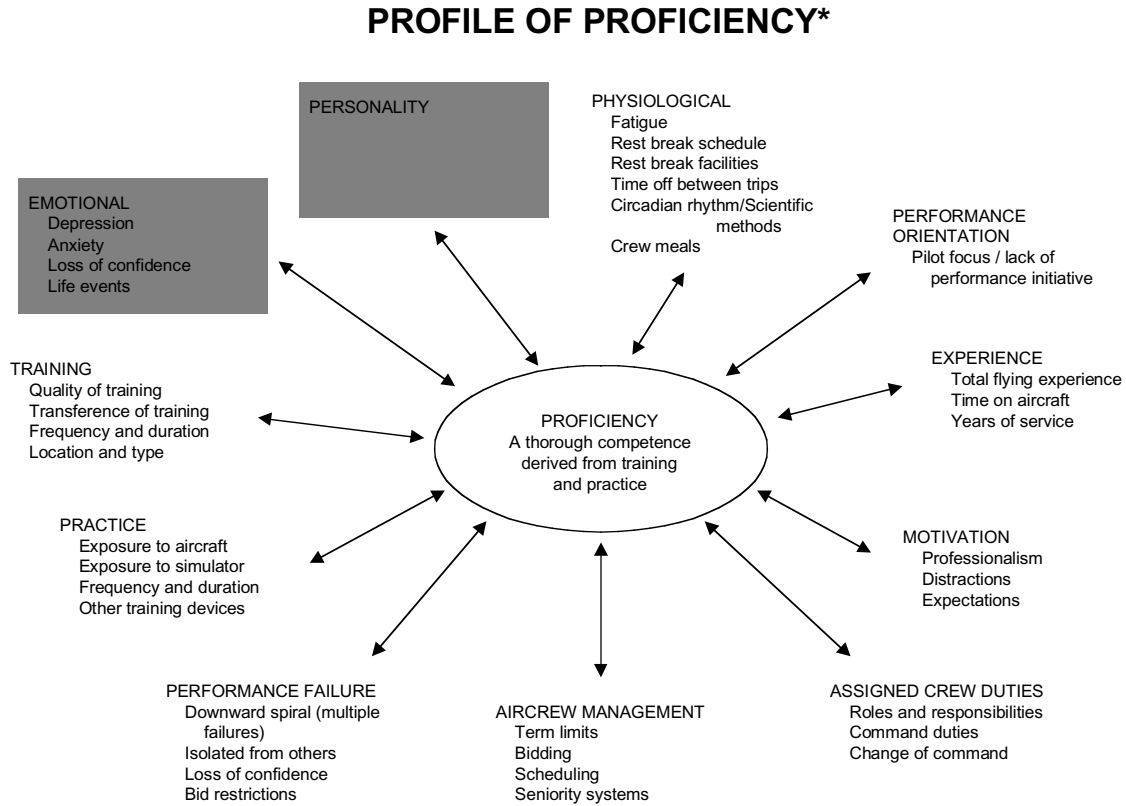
PROFILE OF PROFICIENCY*

PERSONALITY

PHYSIOLOGICAL
Fatigue
Rest break schedule
Rest break facilities
Time off between trips
Circadian rhythm/Scientific methods
Crew meals

EMOTIONAL
Depression
Anxiety
Loss of confidence
Life events

PERFORMANCE ORIENTATION
Pilot focus / lack of performance initiative

TRAINING
Quality of training
Transference of training
Frequency and duration
Location and type

EXPERIENCE
Total flying experience
Time on aircraft
Years of service

PROFICIENCY
A thorough competence derived from training and practice

PRACTICE
Exposure to aircraft
Exposure to simulator
Frequency and duration
Other training devices

MOTIVATION
Professionalism
Distractions
Expectations

PERFORMANCE FAILURE
Downward spiral (multiple failures)
Isolated from others
Loss of confidence
Bid restrictions

AIRCREW MANAGEMENT
Term limits
Bidding
Scheduling
Seniority systems

ASSIGNED CREW DUTIES
Roles and responsibilities
Command duties
Change of command